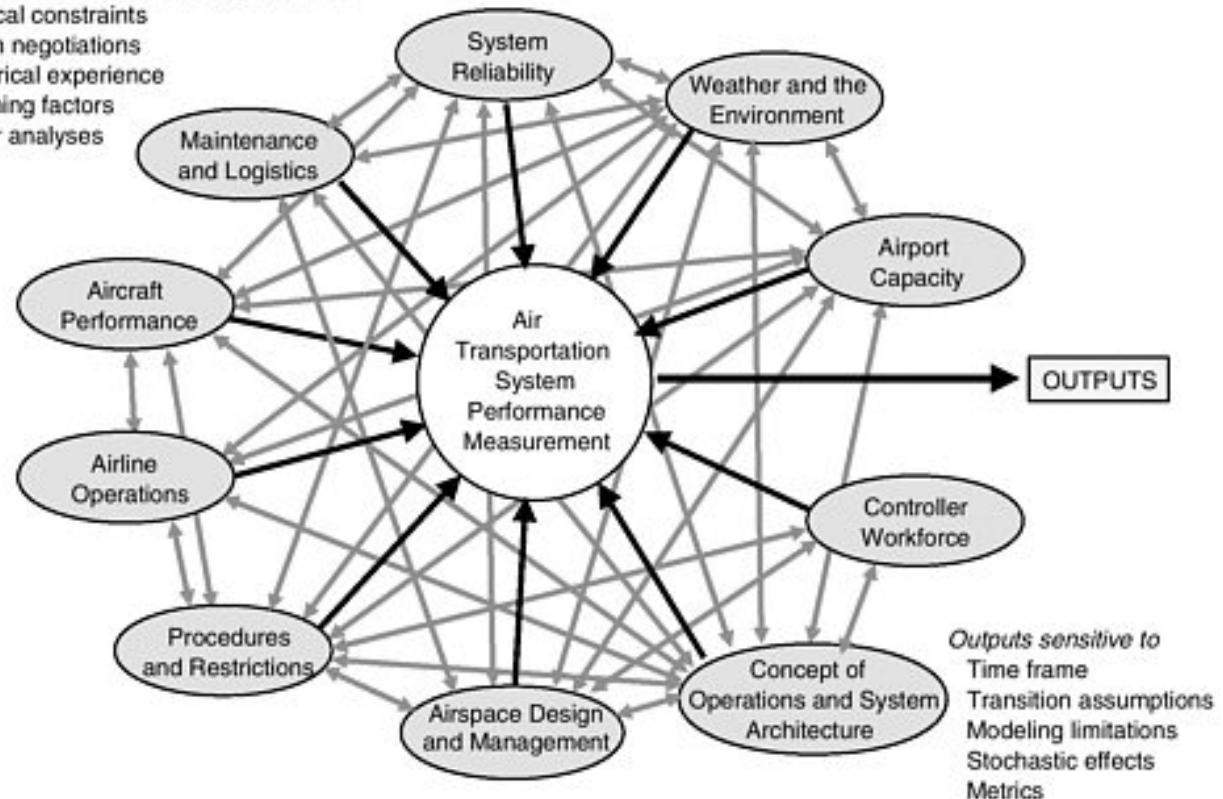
cal constraints
n negotiations
rical experience
ing factors
r analyses

System Reliability

Weather and the Environment

Maintenance and Logistics

Airport Capacity

Aircraft Performance

Air Transportation System Performance Measurement

OUTPUTS

Airline Operations

Controller Workforce

Procedures and Restrictions

Concept of Operations and System Architecture

Airspace Design and Management

*Outputs sensitive to*
Time frame
Transition assumptions
Modeling limitations
Stochastic effects
Metrics